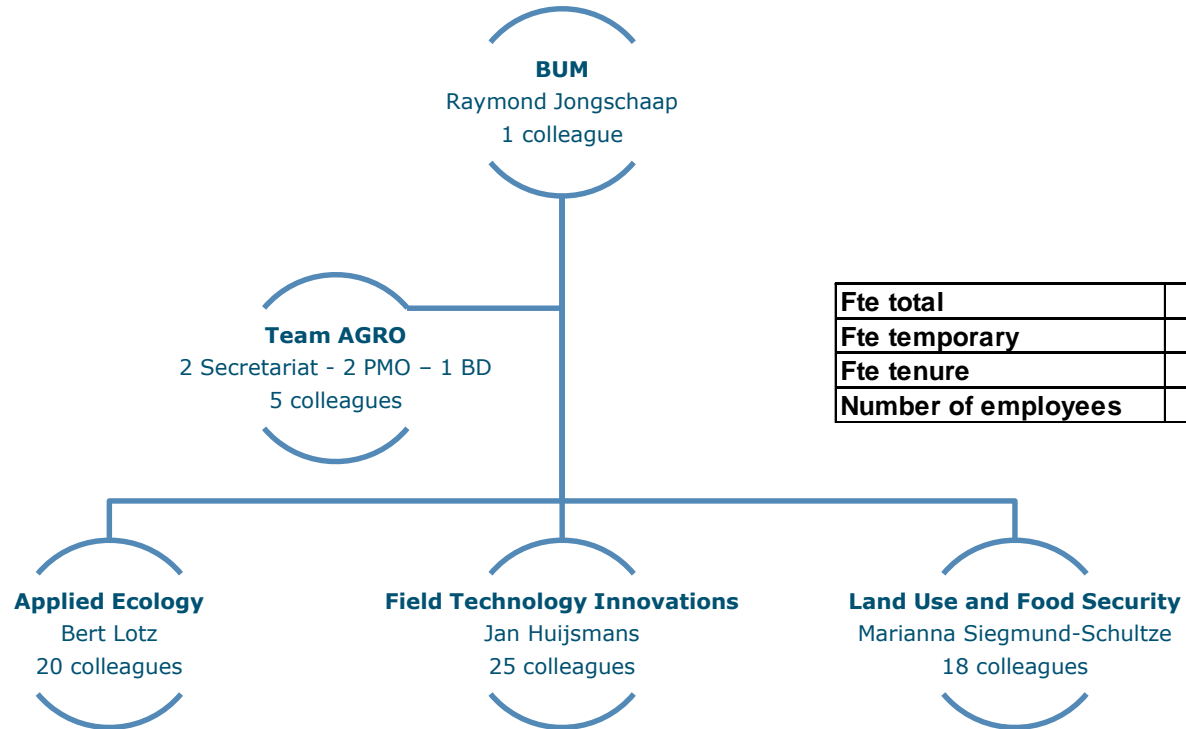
**BUM**
Raymond Jongschaap
1 colleague

**Team AGRO**
2 Secretariat - 2 PMO – 1 BD
5 colleagues

| Fte total | |
|---|---|
| Fte temporary | |
| Fte tenure | |
| Number of employees | |

**Applied Ecology**
Bert Lotz
20 colleagues

**Field Technology Innovations**
Jan Huijsmans
25 colleagues

**Land Use and Food Security**
Marianna Siegmund-Schultze
18 colleagues